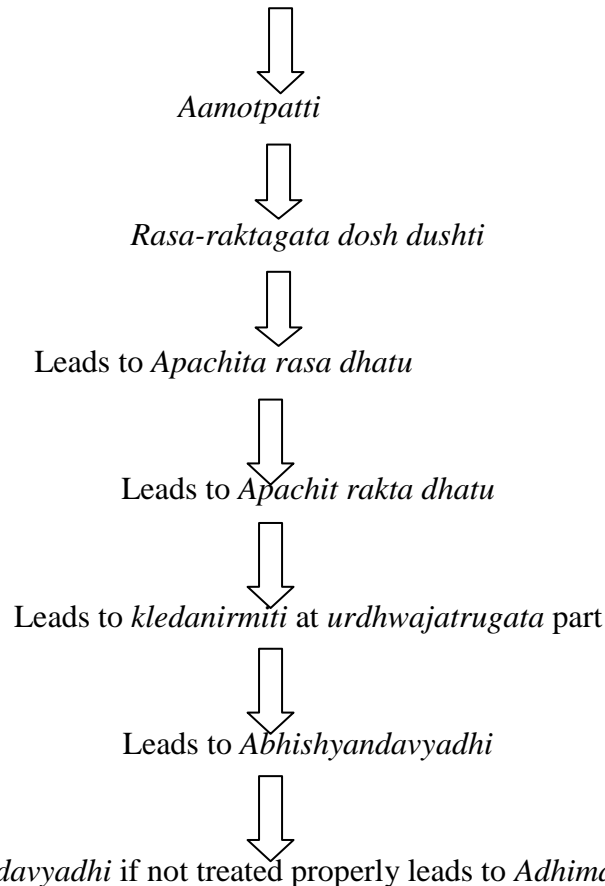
Aamotpatti

Rasa-raktagata dosh dushti

Leads to Apachita rasa dhatu

Leads to Apachit rakta dhatu

Leads to kledanirmiti at urdhwajatrugata part

Leads to Abhishyandavyadhi

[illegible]davyadhi if not treated properly leads to Adhima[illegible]